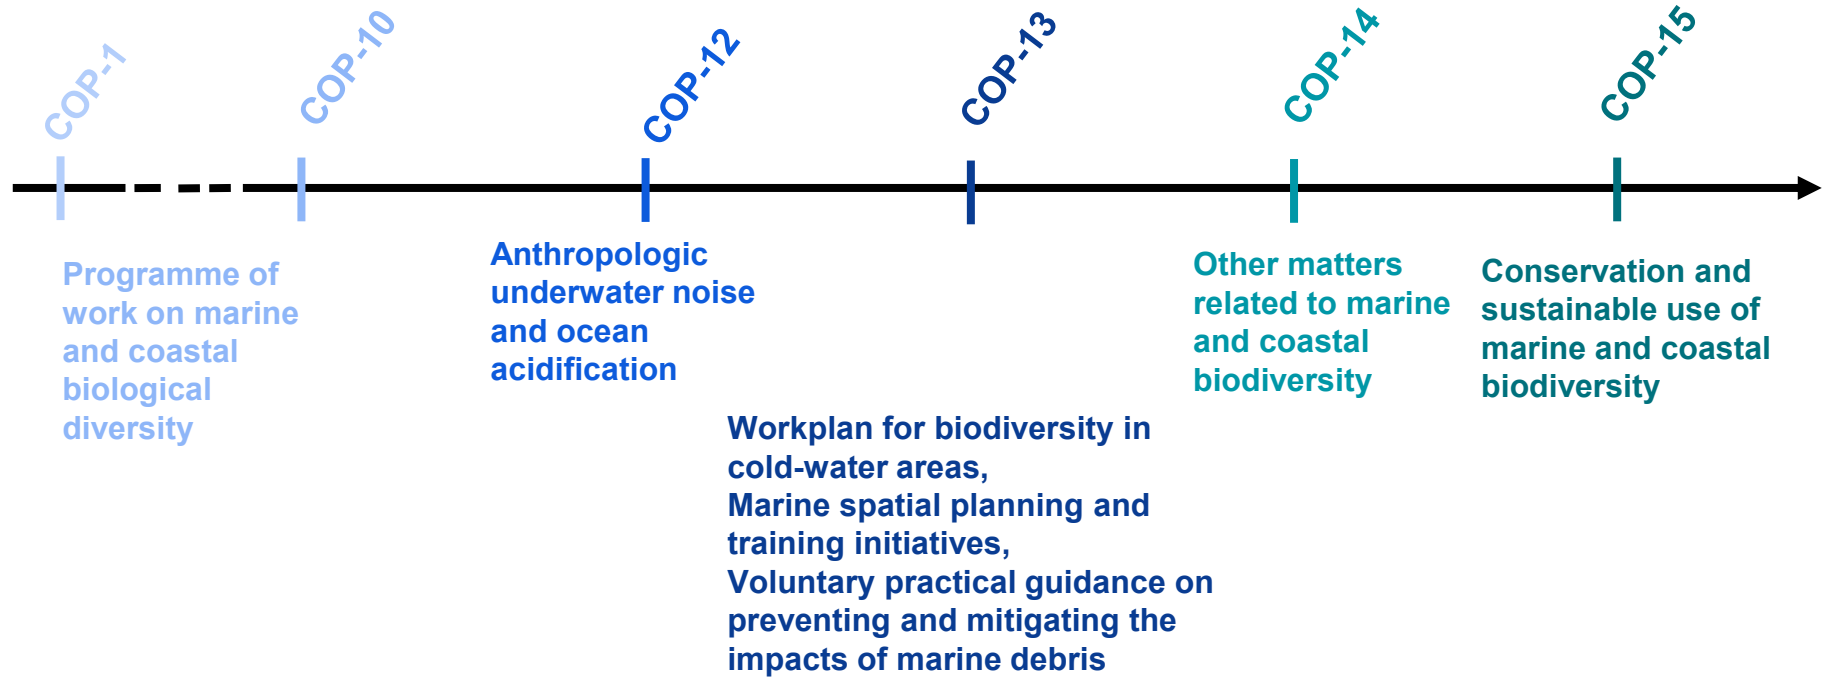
COP-1

COP-10

COP-12

COP-13

COP-14

COP-15

Programme of work on marine and coastal biological diversity

Anthropologic underwater noise and ocean acidification

Workplan for biodiversity in cold-water areas,
Marine spatial planning and training initiatives,
Voluntary practical guidance on preventing and mitigating the impacts of marine debris

Other matters related to marine and coastal biodiversity

Conservation and sustainable use of marine and coastal biodiversity